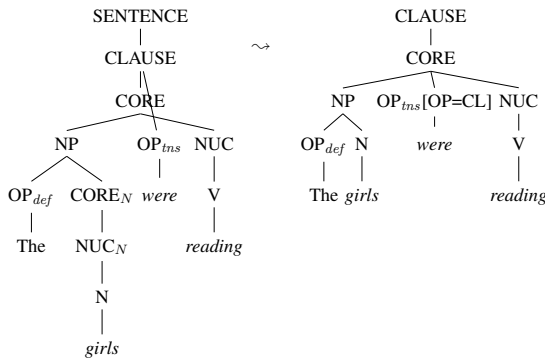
SENTENCE

CLAUSE

CORE

NP

OP$_{def}$

The

CORE$_N$

NUC$_N$

N

girls

OP$_{tns}$

were

NUC

V

reading

$\rightsquigarrow$

CLAUSE

CORE

NP

OP$_{def}$

The

N

girls

OP$_{tns}$[OP=CL]

were

NUC

V

reading